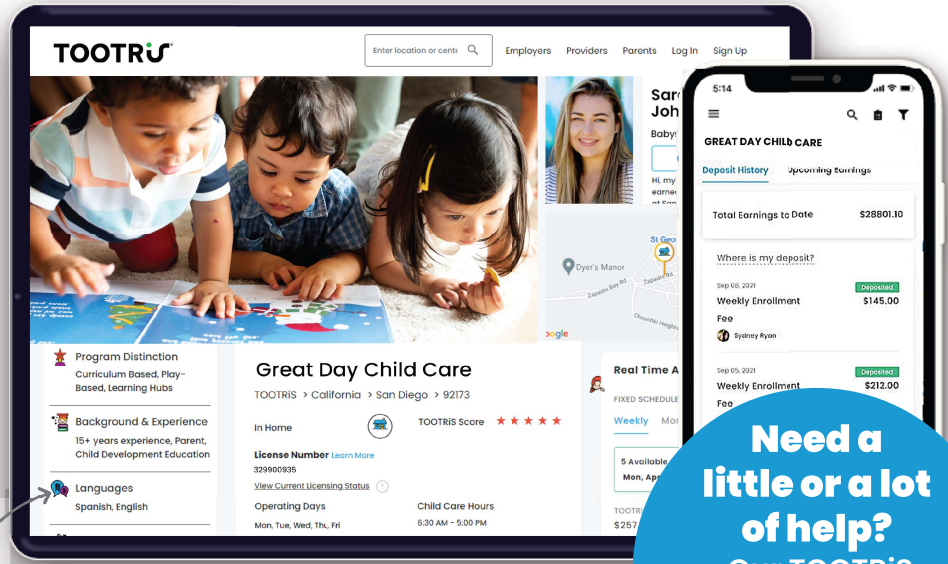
TOOTRiS

Enter location or cente

Employers Providers Parents Log In Sign Up

Sar
Joh
Baby
Hi, my
earne
at San

St Ge
Dyer's Manor
Zapada Rd
Chocolate Heights
oogle

Program Distinction
Curriculum Based, Play-Based, Learning Hubs

Background & Experience
15+ years experience, Parent, Child Development Education

Languages
Spanish, English

Great Day Child Care
TOOTRiS > California > San Diego > 92173

In Home

TOOTRiS Score ★★★★★

License Number Learn More
329900935
View Current Licensing Status

Operating Days
Mon, Tue, Wed, Thu, Fri

Child Care Hours
6:30 AM - 5:00 PM

Real Time A
FIXED SCHEDULE
Weekly Mo
5 Available
Mon, Apr
TOOTR
$257

5:14

GREAT DAY CHILD CARE

Deposit History Upcoming Earnings

Total Earnings to Date $28801.10

Where is my deposit?

Sep 08, 2021
Weekly Enrollment Fee
Deposited
$145.00
Sydney Ryan

Sep 05, 2021
Weekly Enrollment Fee
Deposited
$212.00

Need a little or a lot of help?
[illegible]